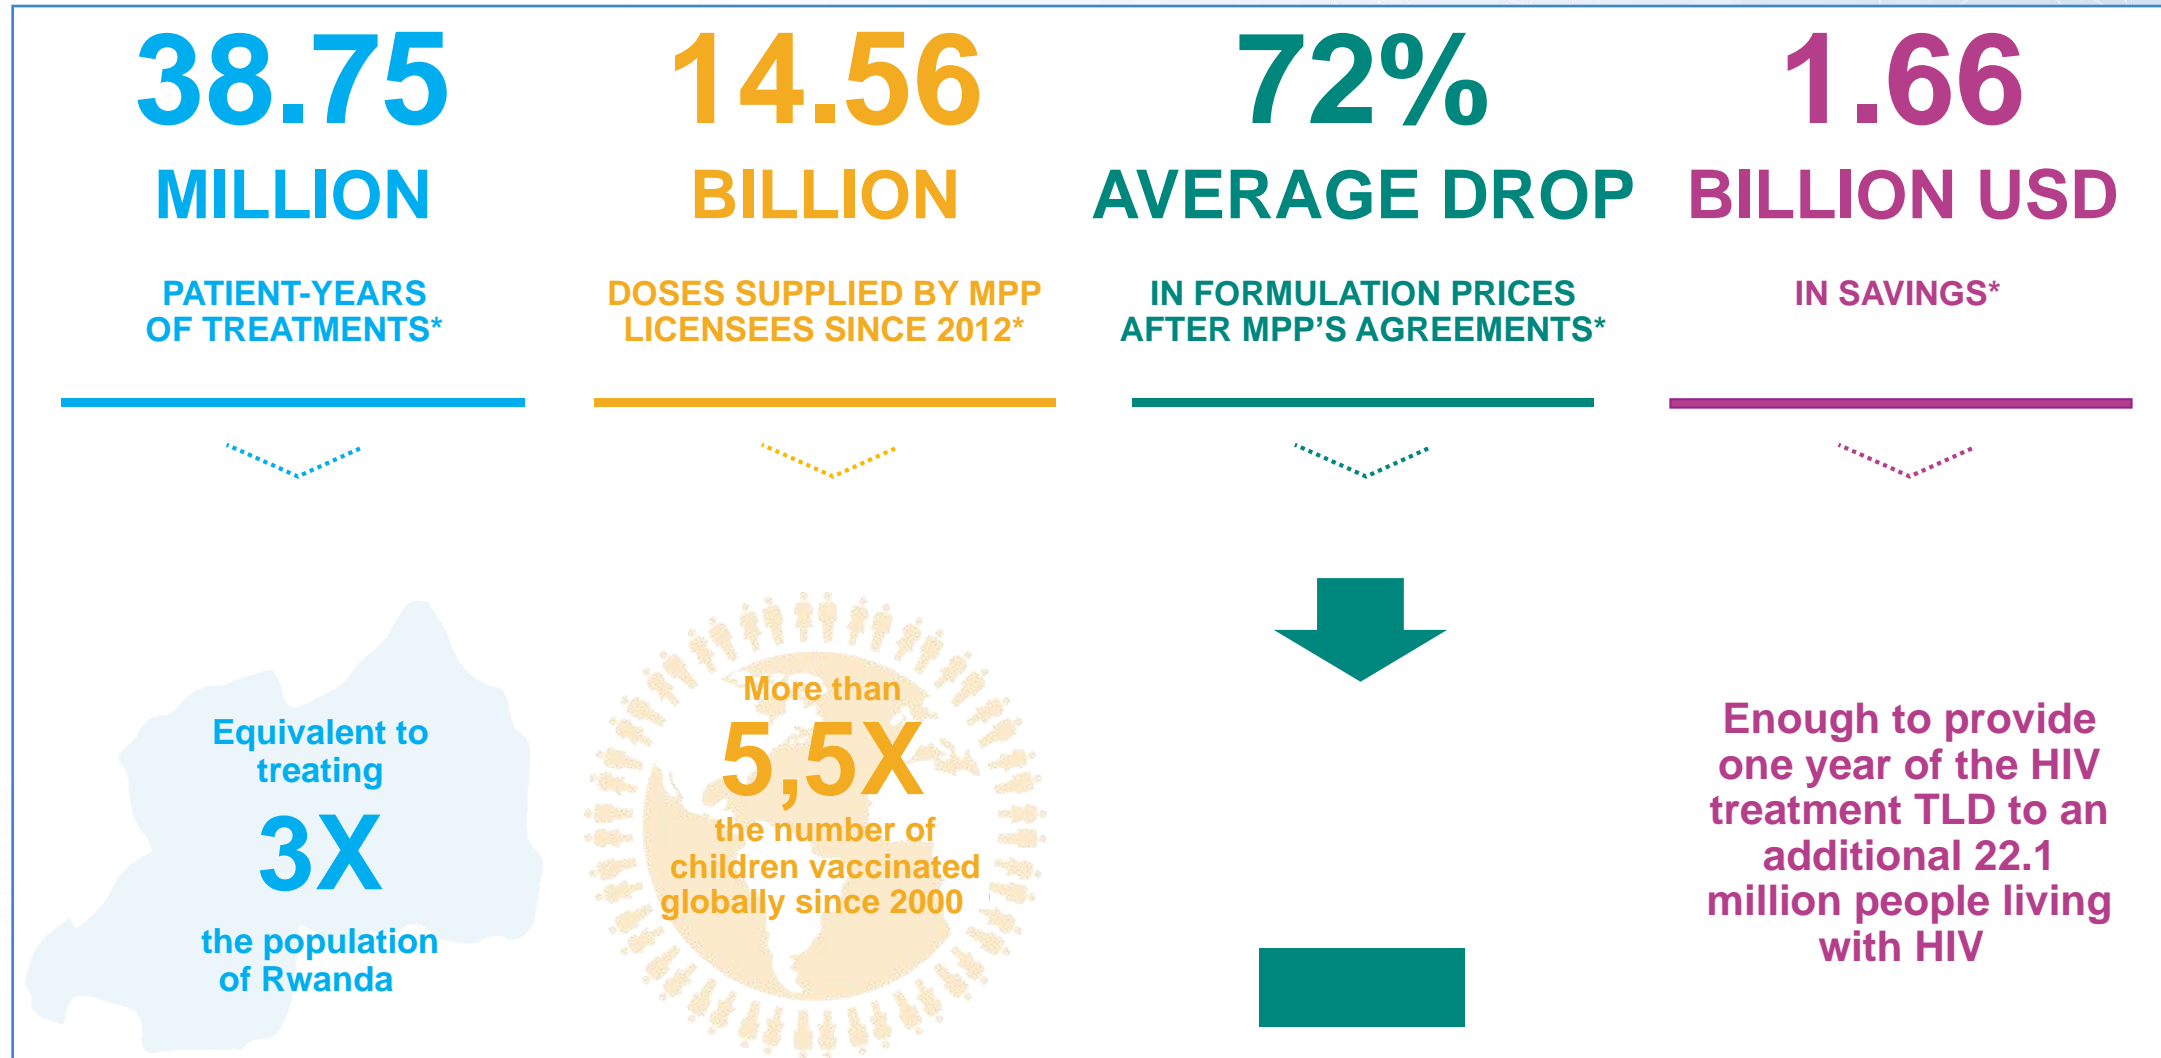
38.75

MILLION

PATIENT-YEARS OF TREATMENTS*

Equivalent to treating

3X

the population of Rwanda

14.56

BILLION

DOSES SUPPLIED BY MPP LICENSEES SINCE 2012*

More than

5,5X

the number of children vaccinated globally since 2000

72%

AVERAGE DROP

IN FORMULATION PRICES AFTER MPP'S AGREEMENTS*

1.66

BILLION USD

IN SAVINGS*

Enough to provide one year of the HIV treatment TLD to an additional 22.1 million people living with HIV